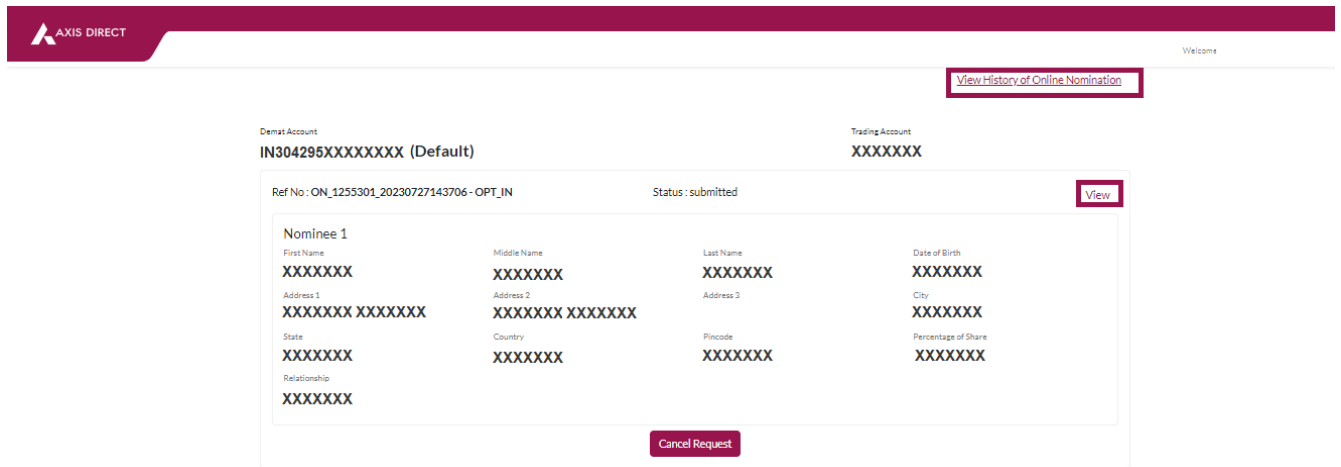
AXIS DIRECT

Welcome

View History of Online Nomination

Demat Account
IN304295XXXXXXXX (Default)

Trading Account
XXXXXXX

Ref No : ON_1255301_20230727143706 - OPT_IN

Status : submitted

View

Nominee 1

First Name
XXXXXXX

Middle Name
XXXXXXX

Last Name
XXXXXXX

Date of Birth
XXXXXXX

Address 1
XXXXXXX XXXXXXX

Address 2
XXXXXXX XXXXXXX

Address 3

City
XXXXXXX

State
XXXXXXX

Country
XXXXXXX

Pincode
XXXXXXX

Percentage of Share
XXXXXXX

Relationship
XXXXXXX

Cancel Request